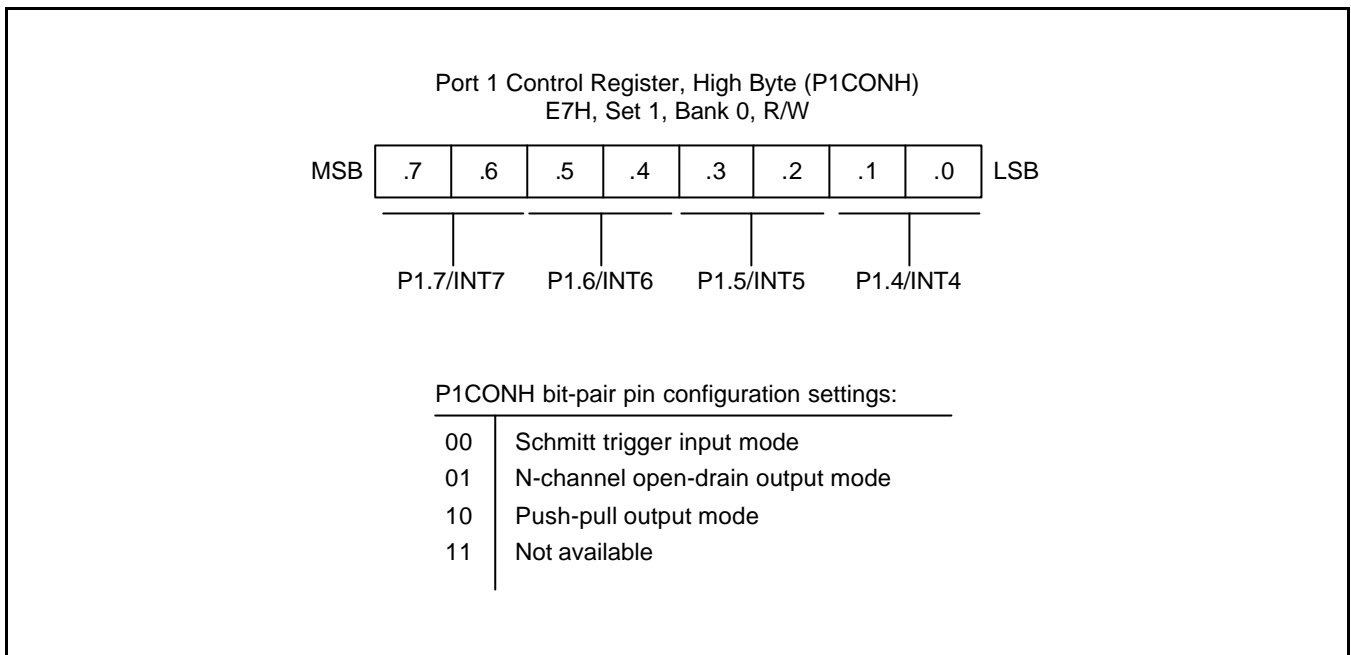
Port 1 Control Register, High Byte (P1CONH)
E7H, Set 1, Bank 0, R/W

| MSB | .7 | .6 | .5 | .4 | .3 | .2 | .1 | .0 | LSB |
|---|---|---|---|---|---|---|---|---|---|

P1.7/INT7 P1.6/INT6 P1.5/INT5 P1.4/INT4

P1CONH bit-pair pin configuration settings:

| | |
|---|---|
| 00 | Schmitt trigger input mode |
| 01 | N-channel open-drain output mode |
| 10 | Push-pull output mode |
| 11 | Not available |